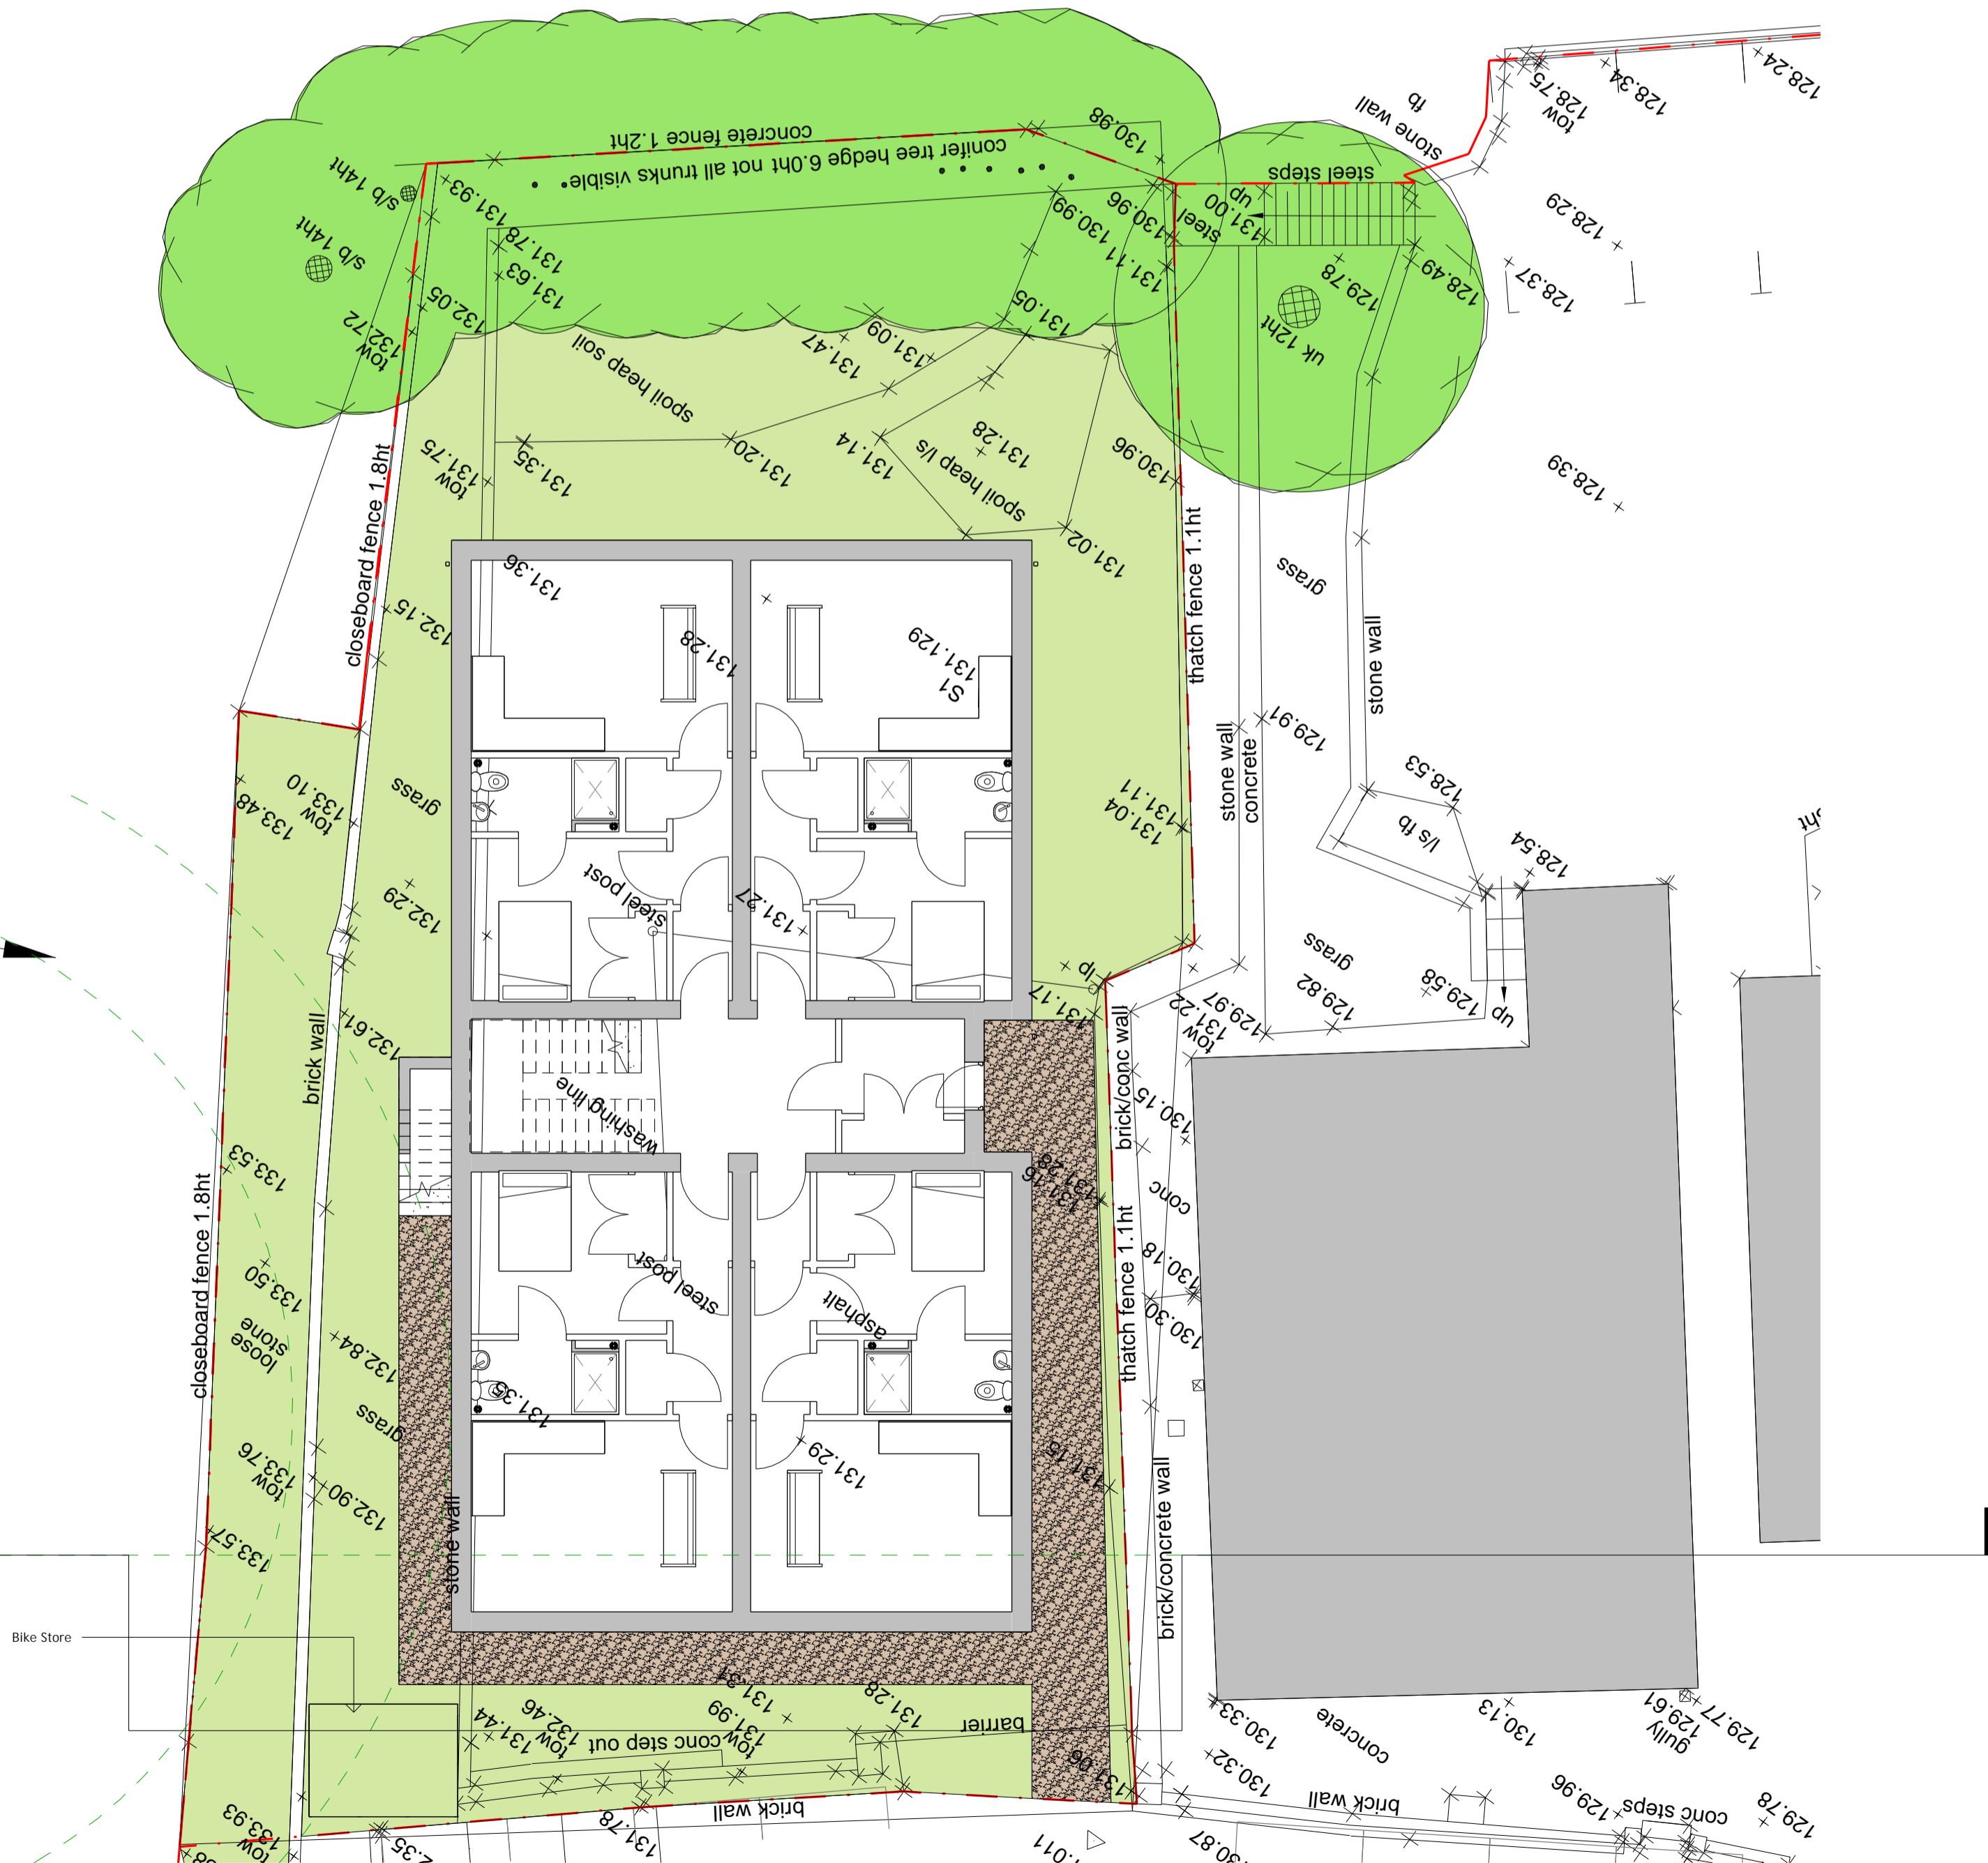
concrete fence 1.2ht
conifer tree hedge 6.0ht not all trunks visible
s/b 14ht
s/b 14ht
130.98
131.93
131.78
131.63
132.05
tow 132.72
spoil heap soil
131.47
131.09
131.05
130.99
130.96
131.11
131.00
up
steel
steel steps
stone wall
fb
tow 128.75
128.34
128.24
128.29
128.37
129.78
128.49
uk 12ht
tow 131.75
131.35
131.20
131.14
131.28
spoil heap l/s
130.96
131.02
128.39
closeboard fence 1.8ht
131.36
131.28
131.129
S1
132.15
thatch fence 1.1ht
grass
stone wall
129.91
stone wall
concrete
128.53
l/s fb
128.54
131.11
131.04
grass
tow 133.10
133.48
132.29
steel post
131.27
grass
129.82
129.58
up
up
131.17
tow 131.22
129.97
brick wall
132.61
washing line
brick/conc wall
130.15
conc
133.53
131.28
131.16
steel post
asphalt
130.18
130.30
thatch fence 1.1ht
closeboard fence 1.8ht
133.50
loose stone
132.84
grass
131.35
131.29
131.15
tow 133.76
132.90
133.57
stone wall
brick/concrete wall
Bike Store
131.34
131.28
131.99
tow 132.99
131.44
tow conc step out
barrier
131.06
130.33
concrete
130.13
gully 129.61
129.77
130.32
brick wall
129.96
conc steps
129.78
brick wall
131.78
tow 133.93
132.35
131.01
130.87